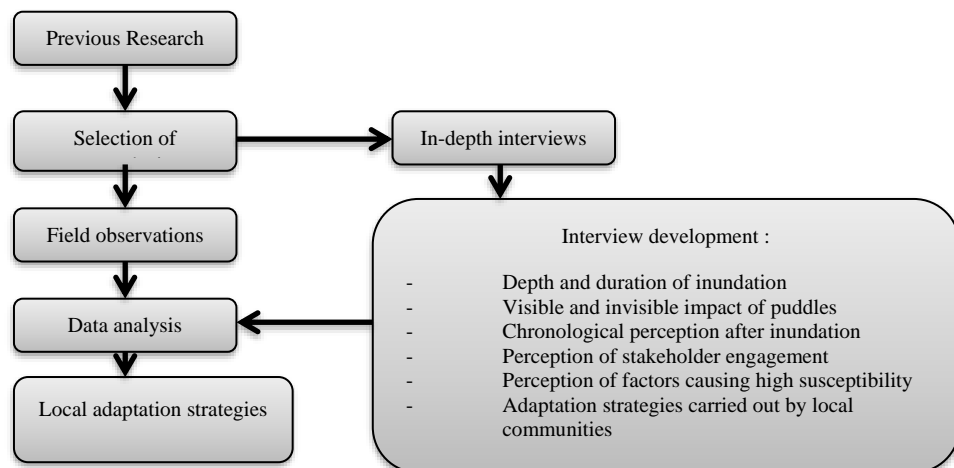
Previous Research

Selection of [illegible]

In-depth interviews

Field observations

Interview development :

- Depth and duration of inundation
- Visible and invisible impact of puddles
- Chronological perception after inundation
- Perception of stakeholder engagement
- Perception of factors causing high susceptibility
- Adaptation strategies carried out by local communities

Data analysis

Local adaptation strategies